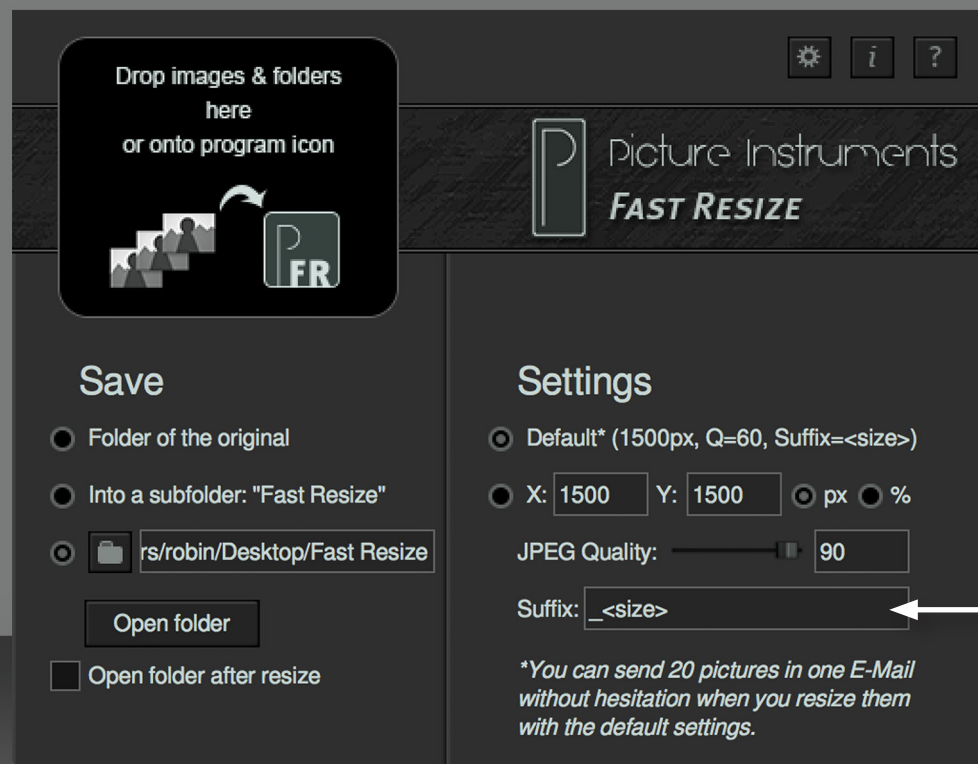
Drop images & folders here or onto program icon

FR

i ?

Picture Instruments
FAST RESIZE

Save

Folder of the original

Into a subfolder: "Fast Resize"

rs/robin/Desktop/Fast Resize

Open folder

Open folder after resize

Settings

Default* (1500px, Q=60, Suffix=<size>)

X: 1500 Y: 1500 px %

JPEG Quality: 90

Suffix: _<size>

*You can send 20 pictures in one E-Mail without hesitation when you resize them with the default settings.